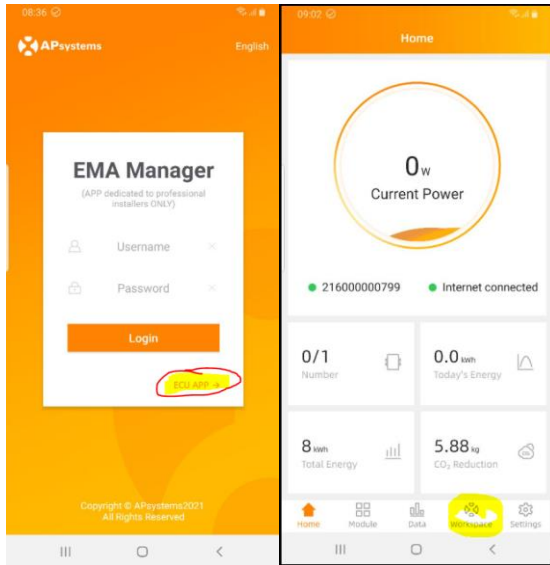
08:36

APsystems

English

EMA Manager

(APP dedicated to professional installers ONLY)

Username

Password

Login

ECU APP →

Copyright © APsystems2021
All Rights Reserved

09:02

Home

0w

Current Power

216000000799

Internet connected

0/1

Number

0.0 kWh

Today's Energy

8 kWh

Total Energy

5.88 kg

$CO_2$ Reduction

Home

Module

Data

Workspace

Settings